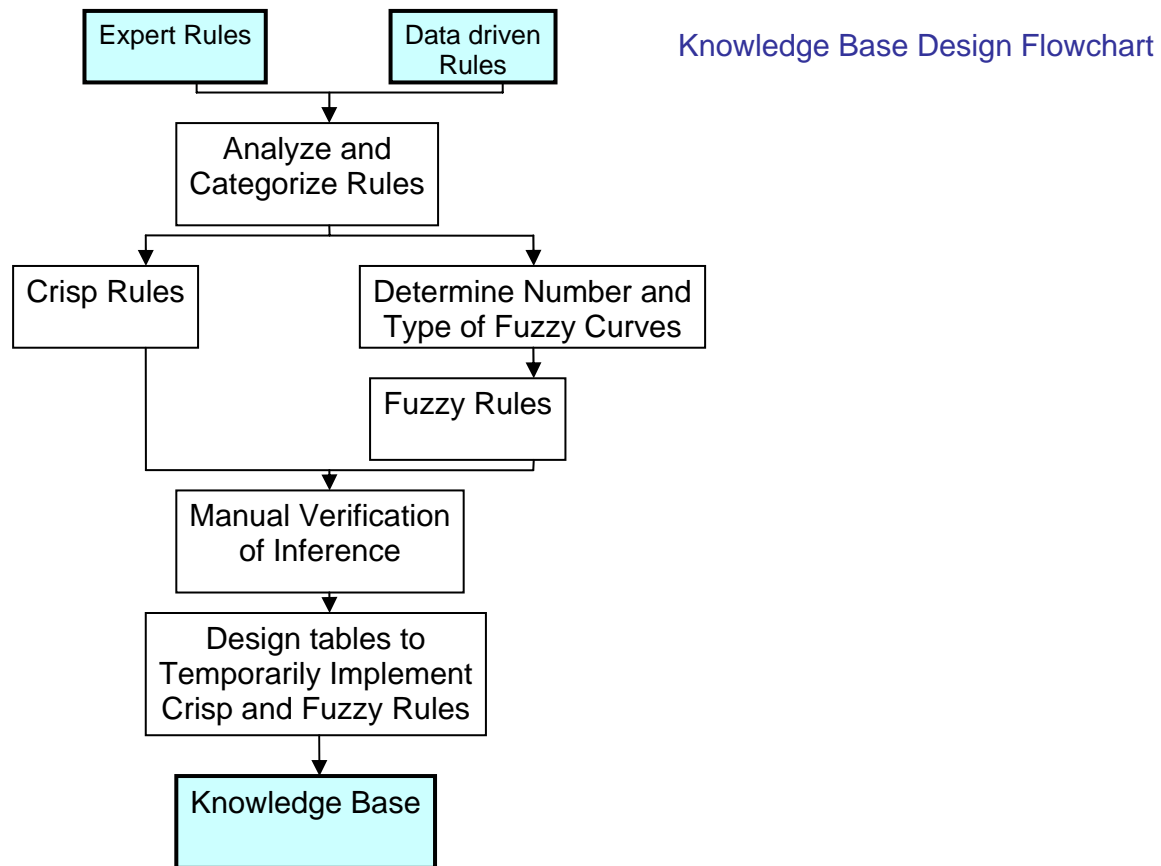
Expert Rules

Data driven Rules

Knowledge Base Design Flowchart

Analyze and Categorize Rules

Crisp Rules

Determine Number and Type of Fuzzy Curves

Fuzzy Rules

Manual Verification of Inference

Design tables to Temporarily Implement Crisp and Fuzzy Rules

Knowledge Base